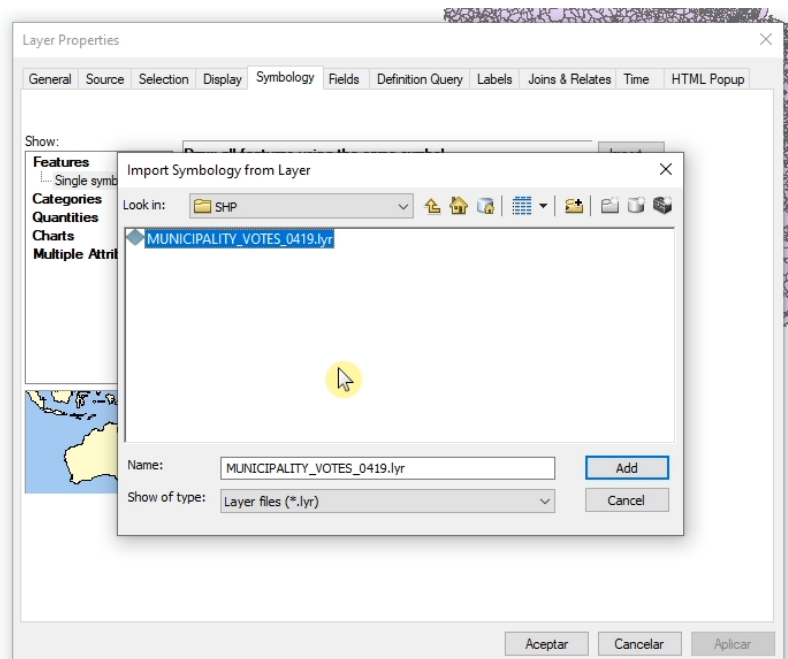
Layer Properties

General | Source | Selection | Display | Symbology | Fields | Definition Query | Labels | Joins & Relates | Time | HTML Popup

Show:
Features
Single symb
Categories
Quantities
Charts
Multiple Attrib

Import Symbology from Layer

Look in: SHP

MUNICIPALITY_VOTES_0419.lyr

Name: MUNICIPALITY_VOTES_0419.lyr
Add
Show of type: Layer files (*.lyr)
Cancel

Aceptar Cancelar Aplicar